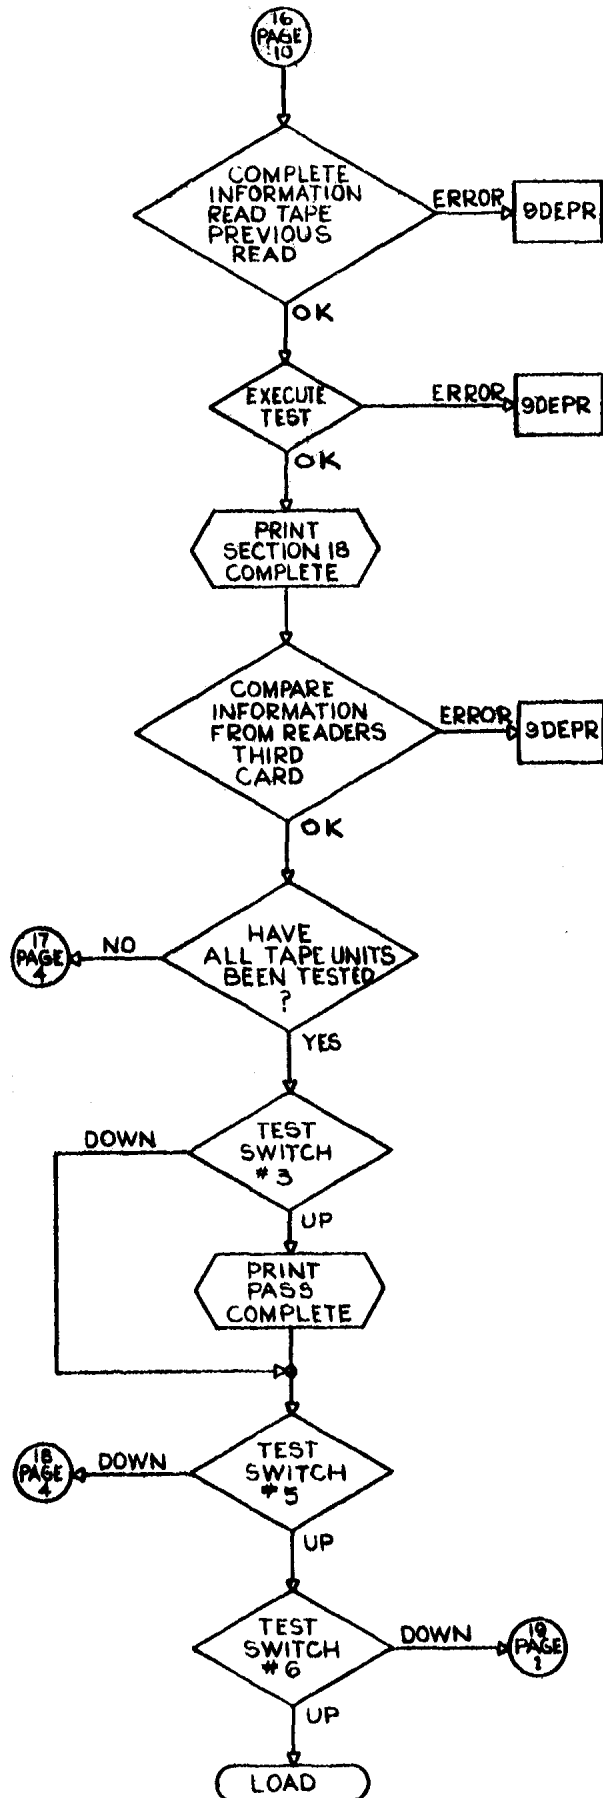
16
PAGE
10

COMPLETE INFORMATION READ TAPE PREVIOUS READ

ERROR

9DEPR

OK

EXECUTE TEST

ERROR

9DEPR

OK

PRINT SECTION 18 COMPLETE

COMPARE INFORMATION FROM READERS THIRD CARD

ERROR

9DEPR

OK

17
PAGE
4

NO

HAVE ALL TAPE UNITS BEEN TESTED ?

YES

DOWN

TEST SWITCH # 3

UP

PRINT PASS COMPLETE

18
PAGE
4

DOWN

TEST SWITCH # 5

UP

TEST SWITCH # 6

DOWN

19
PAGE
1

UP

LOAD